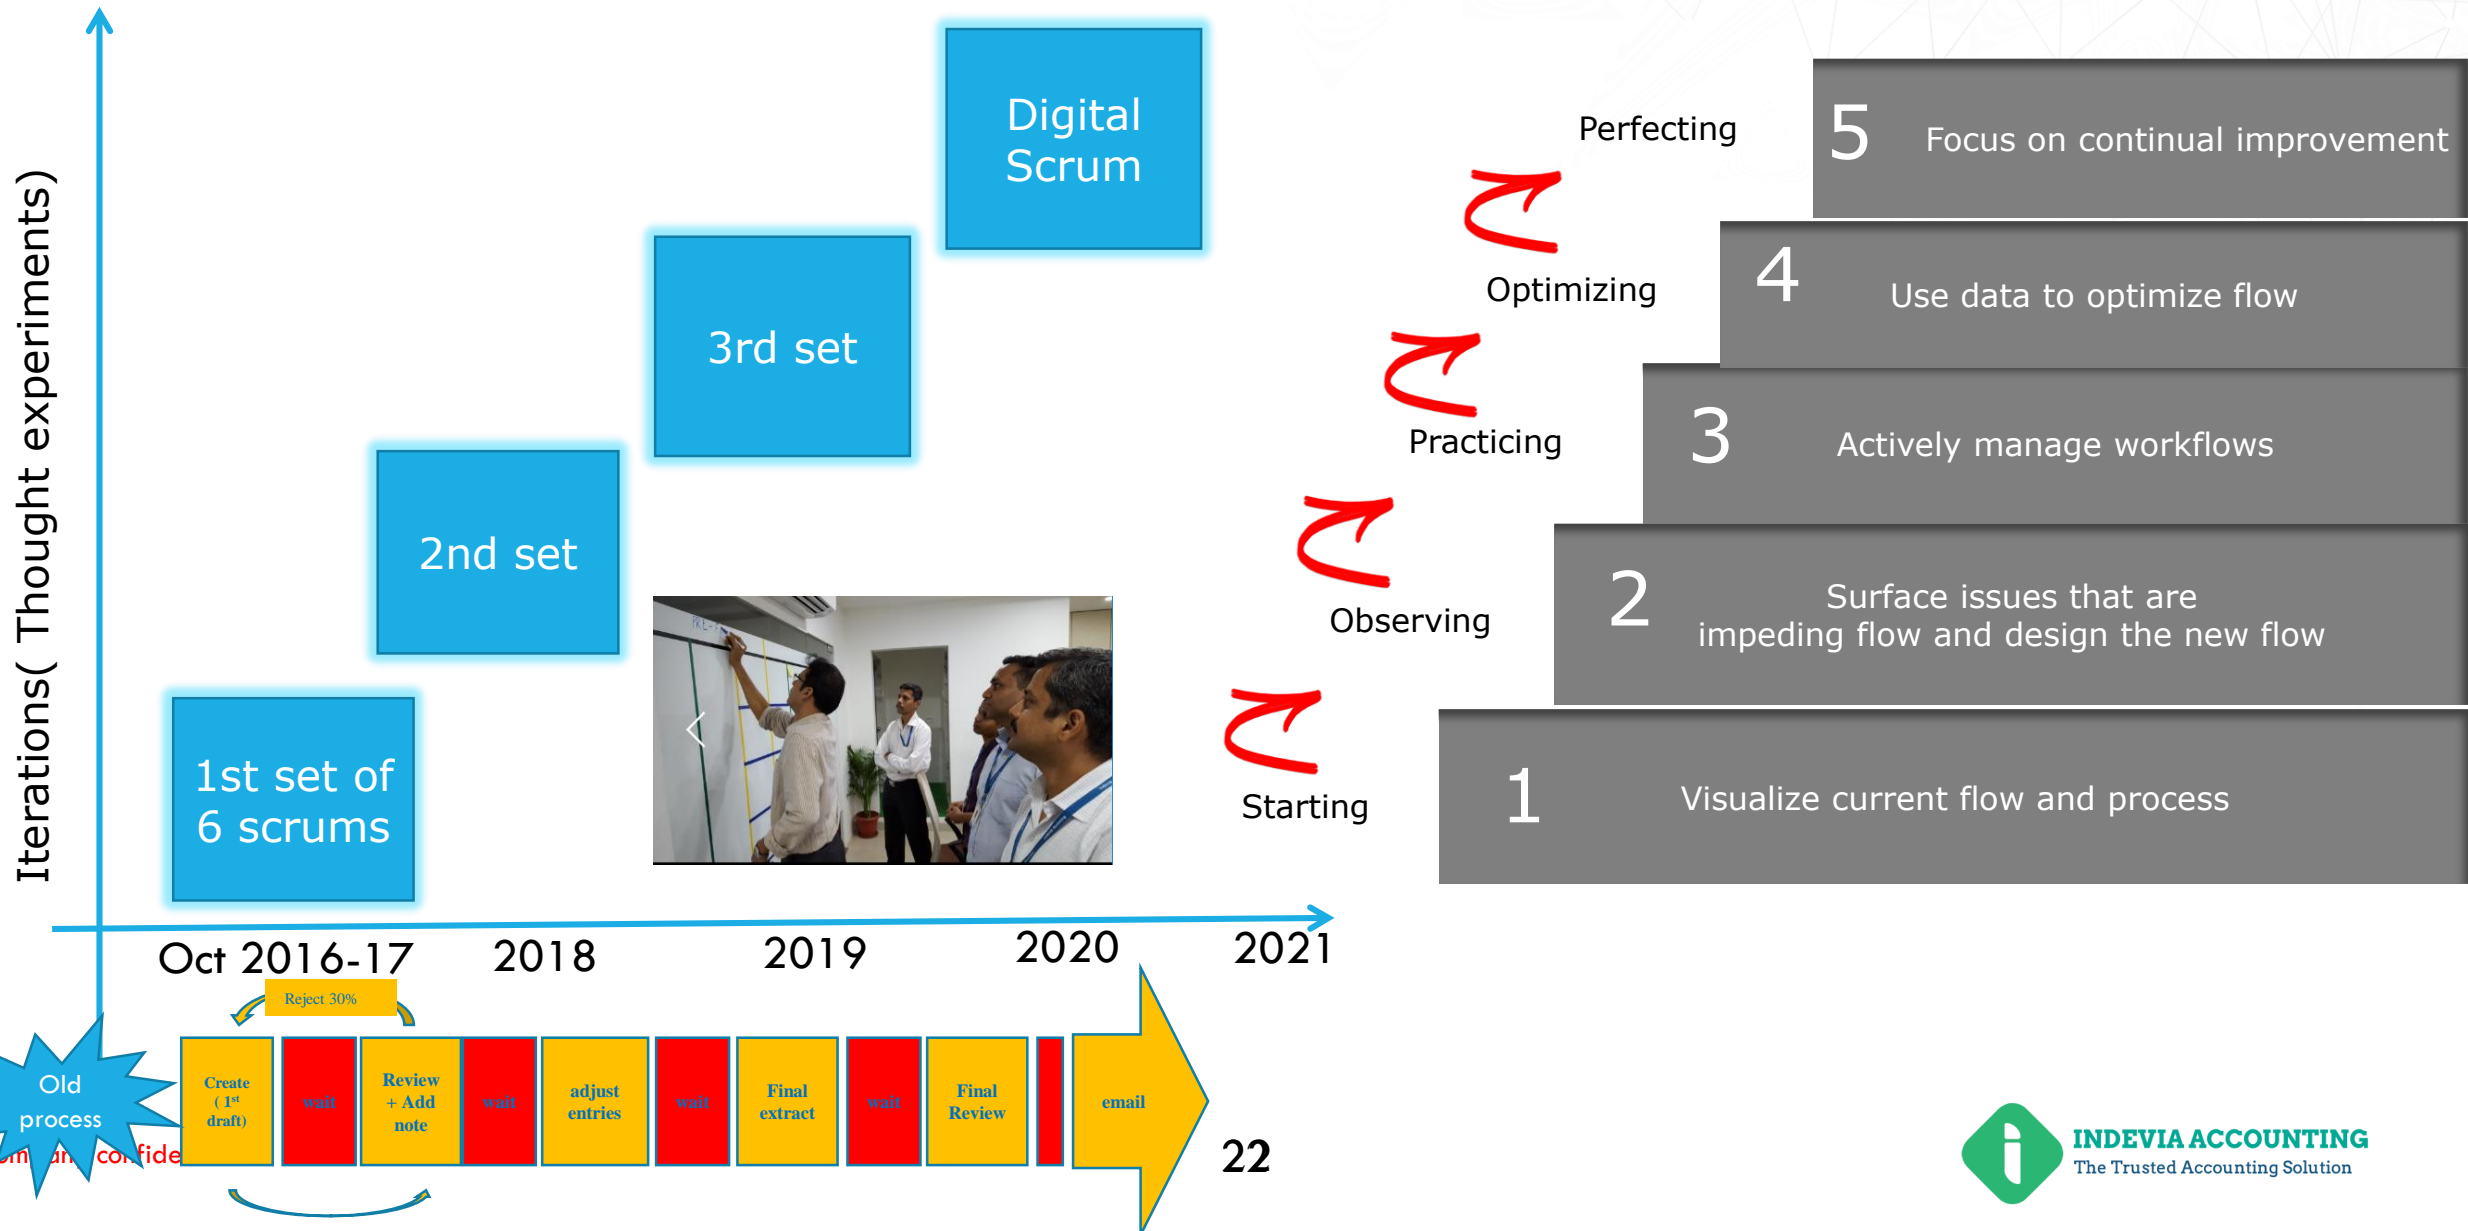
Iterations( Thought experiments)

Digital Scrum

3rd set

2nd set

1st set of 6 scrums

Oct 2016-17 2018 2019 2020 2021

Reject 30%

Old process

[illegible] confide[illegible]

Create ( $1^{st}$ draft)

wait

Review + Add note

wait

adjust entries

wait

Final extract

wait

Final Review

email

22

Perfecting

Optimizing

Practicing

Observing

Starting

5 Focus on continual improvement

4 Use data to optimize flow

3 Actively manage workflows

2 Surface issues that are impeding flow and design the new flow

1 Visualize current flow and process

INDEVIA ACCOUNTING
The Trusted Accounting Solution